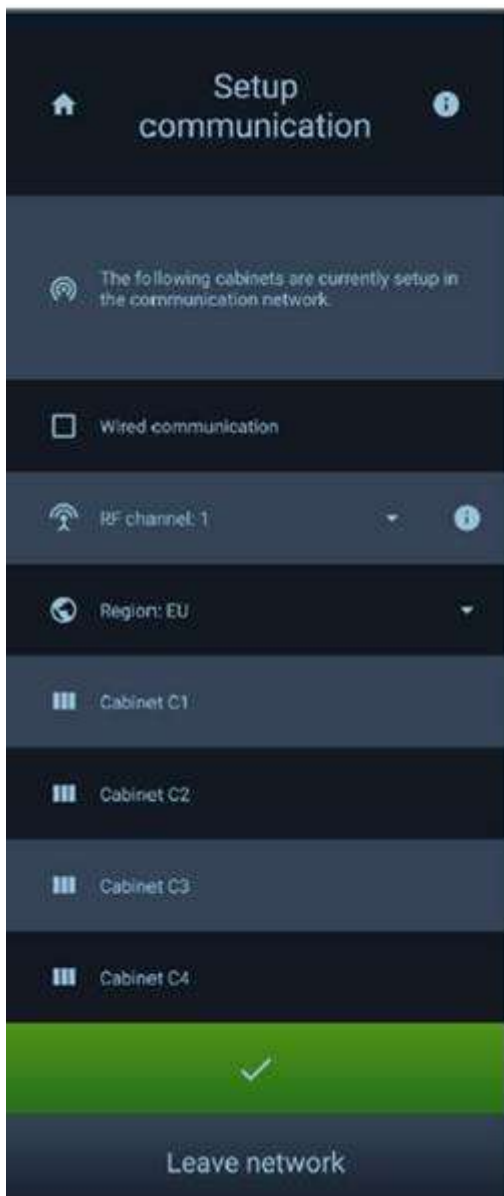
Setup communication

The following cabinets are currently setup in the communication network.

Wired communication

RF channel: 1

Region: EU

Cabinet C1

Cabinet C2

Cabinet C3

Cabinet C4

Leave network